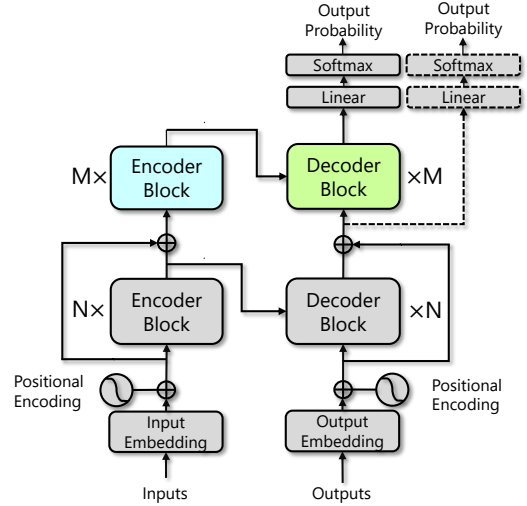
Output Probability

Output Probability

Softmax

Softmax

Linear

Linear

M×

Encoder Block

Decoder Block

×M

N×

Encoder Block

Decoder Block

×N

Positional Encoding

Positional Encoding

Input Embedding

Output Embedding

Inputs

Outputs